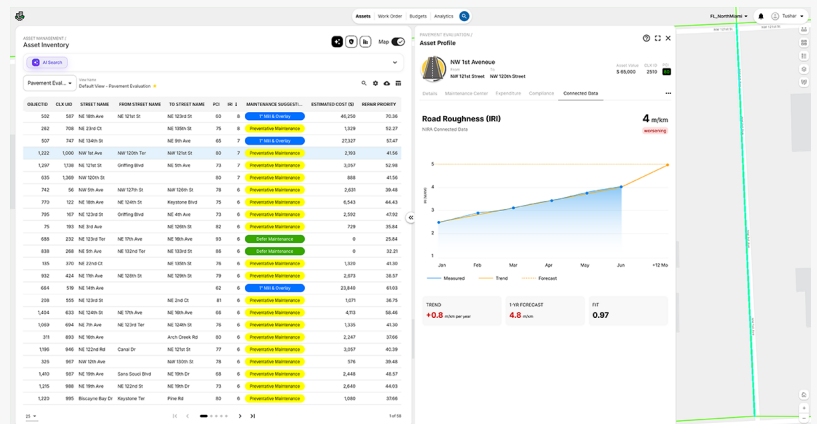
Assets Work Order Budgets Analytics
FL_NorthMiami Tushar

ASSET MANAGEMENT /
Asset Inventory

Map

AI Search

Pavement Eval... View Name Default View - Pavement Evaluation

| OBJECTID | CLX UID | STREET NAME | FROM STREET NAME | TO STREET NAME | PCI | SK | MAINTENANCE SUGGESTI... | ESTIMATED COST ($) | REPAIR PRIORITY |
|---|---|---|---|---|---|---|---|---|---|
| 592 | 597 | NE 18th Ave | NE 121st St | NE 123rd St | 93 | 6 | 1" Mill & Overlay | 46,236 | 70.36 |
| 262 | 708 | NE 23rd Ct | | NE 136th St | 85 | 7 | Preventative Maintenance | 1,329 | 53.07 |
| 507 | 747 | NE 134th St | | NE 18th Ave | 65 | 7 | 1" Mill & Overlay | 27,327 | 57.47 |
| 1,222 | 1,000 | NW 1st Ave | NW 120th Ter | NW 121st St | 93 | 7 | Preventative Maintenance | 2,193 | 41.56 |
| 1,297 | 1,116 | NE 121st St | Griffing Blvd | NE 5th Ave | 73 | 7 | Preventative Maintenance | 2,557 | 52.98 |
| 635 | 1,369 | NW 120th St | | | 93 | 7 | Preventative Maintenance | 888 | 41.56 |
| 742 | 56 | NW 5th Ave | NW 127th St | NW 126th St | 78 | 6 | Preventative Maintenance | 2,631 | 39.48 |
| 770 | 122 | NE 18th Ave | NE 124th St | Keystone Blvd | 75 | 6 | Preventative Maintenance | 6,543 | 44.43 |
| 795 | 167 | NE 123rd St | Griffing Blvd | NE 4th Ave | 73 | 6 | Preventative Maintenance | 2,302 | 47.92 |
| 75 | 193 | NE 3rd Ave | | NE 126th St | 62 | 6 | Preventative Maintenance | 729 | 35.84 |
| 685 | 232 | NE 123rd Ter | NE 17th Ave | NE 16th Ave | 42 | 6 | Defer Maintenance | 0 | 25.64 |
| 938 | 288 | NE 5th Ave | NE 132nd Ter | NE 133rd St | 98 | 6 | Defer Maintenance | 0 | 32.21 |
| 335 | 370 | NE 23rd Ct | | NE 136th St | 76 | 6 | Preventative Maintenance | 1,381 | 41.30 |
| 932 | 424 | NE 11th Ave | NE 126th St | NE 129th St | 76 | 6 | Preventative Maintenance | 2,073 | 28.57 |
| 684 | 518 | NE 14th Ave | | | 66 | 6 | 1" Mill & Overlay | 23,849 | 61.03 |
| 209 | 535 | NE 123rd St | | NE 2nd Ct | 81 | 6 | Preventative Maintenance | 1,071 | 35.76 |
| 1,404 | 633 | NE 124th St | NE 17th Ave | NE 16th Ave | 68 | 6 | Preventative Maintenance | 4,113 | 56.46 |
| 1,069 | 642 | NE 7th Ave | NE 123rd Ter | NE 124th St | 76 | 6 | Preventative Maintenance | 1,335 | 41.30 |
| 311 | 693 | NE 16th Ave | | Arch Creek Rd | 80 | 6 | Preventative Maintenance | 2,297 | 37.66 |
| 1,186 | 946 | NE 122nd Rd | Canal Dr | NE 121st St | 77 | 6 | Preventative Maintenance | 3,257 | 40.38 |
| 325 | 957 | NW 12th Ave | | NW 130th St | 78 | 6 | Preventative Maintenance | 576 | 39.48 |
| 1,410 | 967 | NE 19th Ave | Sans Souci Blvd | NE 19th Dr | 73 | 6 | Preventative Maintenance | 2,448 | 46.57 |
| 1,215 | 981 | NE 19th Ave | NE 122nd St | NE 19th Dr | 73 | 6 | Preventative Maintenance | 2,649 | 44.03 |
| 1,223 | 995 | Biscayne Bay Dr | Keystone Ter | Pine Rd | 80 | 6 | Preventative Maintenance | 1,080 | 37.66 |

25
1 of 58

PAVEMENT EVALUATION /
Asset Profile

NW 1st Avenue
NW 121st Street NW 120th Street
Asset Value $ 89,000 CLX ID 2519 PCI

Details Maintenance Center Expenditure Compliance Connected Data

Road Roughness (IRI)
IVRA Connected Data
4 m/km
worsening

5
4
3
2
1
Jan Feb Mar Apr May Jun +12 Mo

Measured Trend Forecast

TREND
+0.8 m/km per year

1-YR FORECAST
4.8 m/km

FIT
0.97